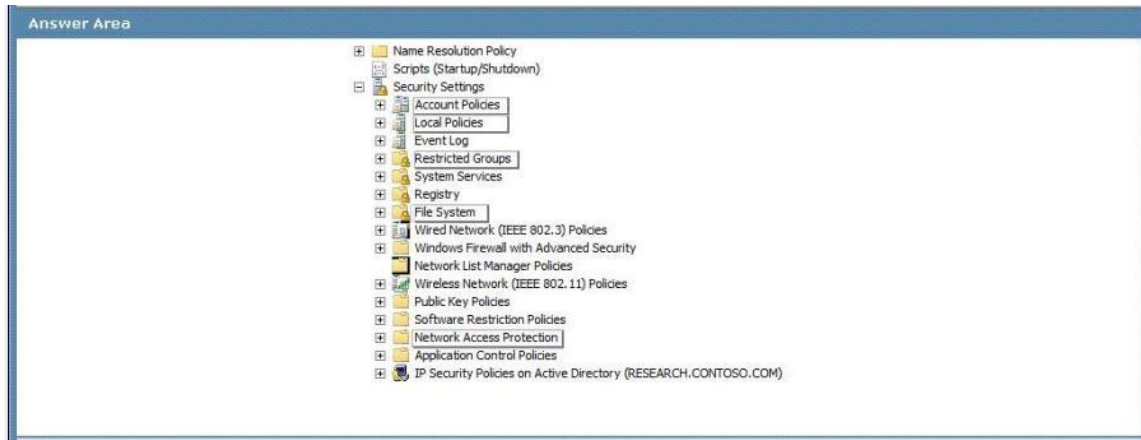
Answer Area

Name Resolution Policy
Scripts (Startup/Shutdown)
Security Settings
Account Policies
Local Policies
Event Log
Restricted Groups
System Services
Registry
File System
Wired Network (IEEE 802.3) Policies
Windows Firewall with Advanced Security
Network List Manager Policies
Wireless Network (IEEE 802.11) Policies
Public Key Policies
Software Restriction Policies
Network Access Protection
Application Control Policies
IP Security Policies on Active Directory (RESEARCH.CONTOSO.COM)